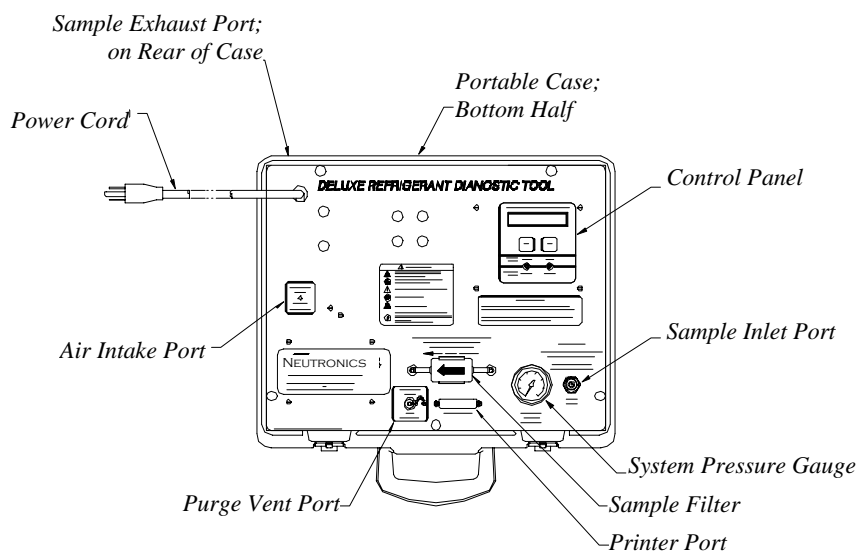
Sample Exhaust Port; on Rear of Case

Portable Case; Bottom Half

Power Cord

DELUXE REFRIGERANT DIANOSTIC TOOL

Control Panel

Sample Inlet Port

Air Intake Port

NEUTRONICS

System Pressure Gauge

Purge Vent Port

Sample Filter

Printer Port